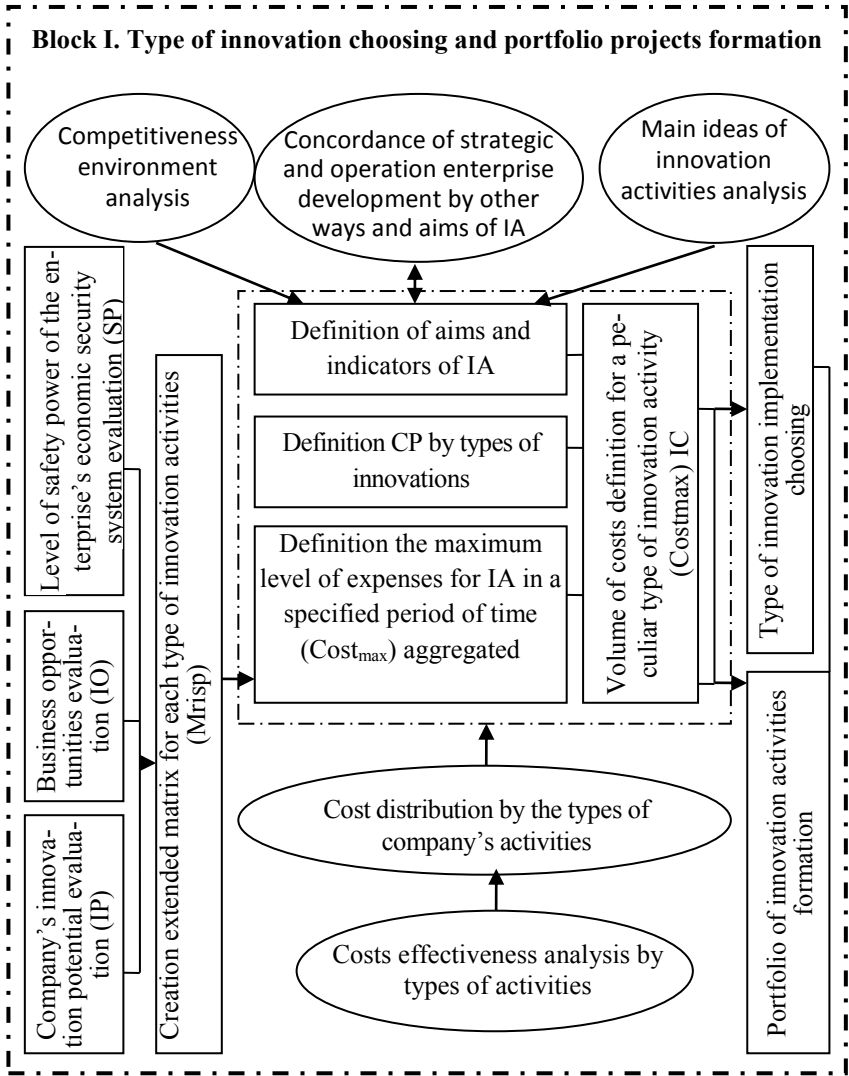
Block I. Type of innovation choosing and portfolio projects formation

Competitiveness environment analysis

Concordance of strategic and operation enterprise development by other ways and aims of IA

Main ideas of innovation activities analysis

Level of safety power of the enterprise's economic security system evaluation (SP)

Business opportunities evaluation (IO)

Company's innovation potential evaluation (IP)

Creation extended matrix for each type of innovation activities (Mrisp)

Definition of aims and indicators of IA

Definition CP by types of innovations

Definition the maximum level of expenses for IA in a specified period of time (Cost$_{max}$) aggregated

Volume of costs definition for a peculiar type of innovation activity (Costmax) IC

Type of innovation implementation choosing

Portfolio of innovation activities formation

Cost distribution by the types of company's activities

Costs effectiveness analysis by types of activities